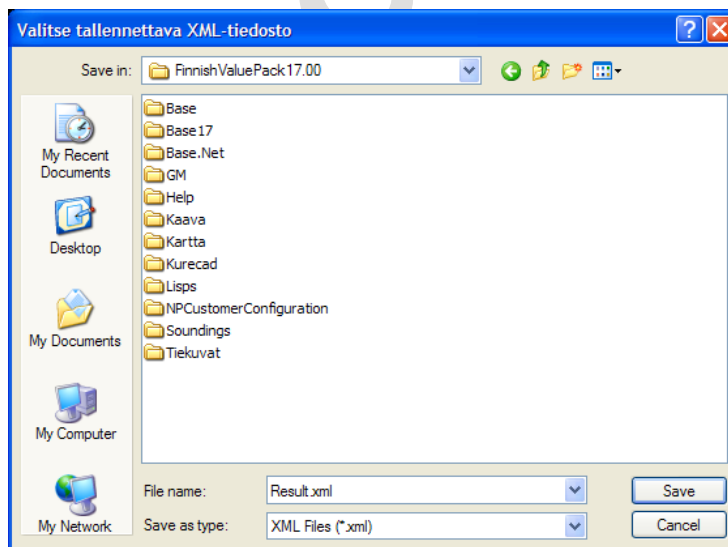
Valitse tallennettava XML-tiedosto

Save in: FinnishValuePack17.00

My Recent Documents

Desktop

My Documents

My Computer

My Network

Base
Base17
Base.Net
GM
Help
Kaava
Kartta
Kurecad
Lisps
NPCustomerConfiguration
Soundings
Tiekuvat

File name: Result.xml

Save as type: XML Files (*.xml)

Save

Cancel